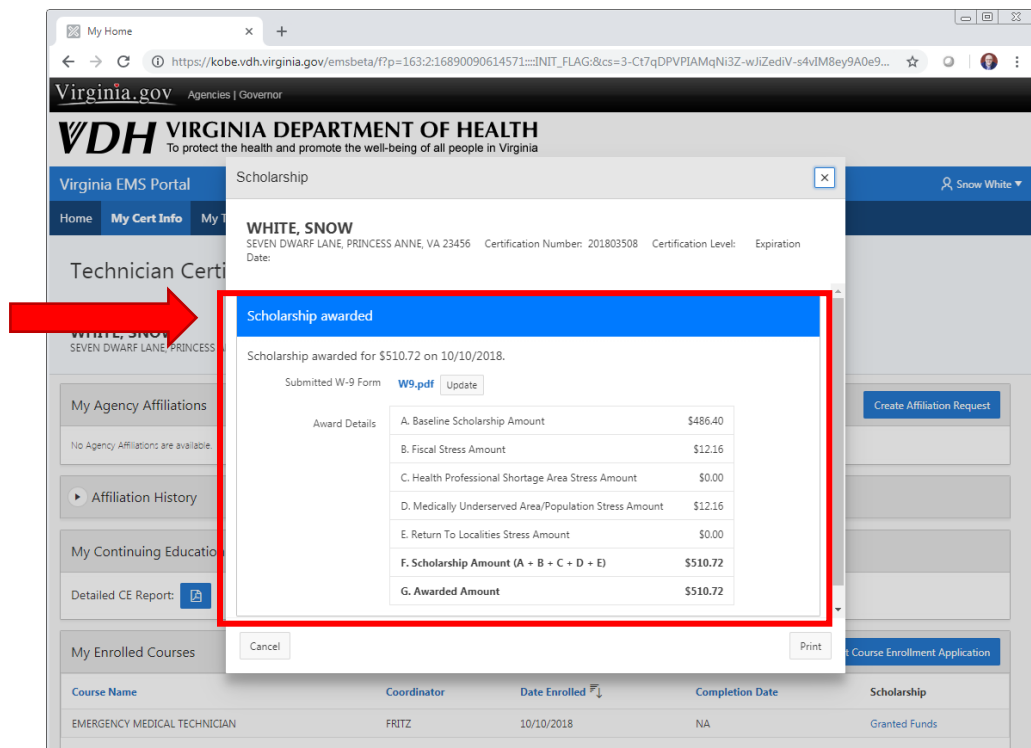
My Home ×

https://kobe.vdh.virginia.gov/emsbeta/f?p=163:2:16890090614571::::INIT_FLAG:&cs=3-Ct7qDPVPIAMqNi3Z-wJiZediV-s4vIM8ey9A0e9...

Virginia.gov Agencies | Governor

VDH VIRGINIA DEPARTMENT OF HEALTH
To protect the health and promote the well-being of all people in Virginia

Virginia EMS Portal

Snow White

Home My Cert Info My T

Technician Certi

WHITE, SNOW
SEVEN DWARF LANE, PRINCESS

My Agency Affiliations

Create Affiliation Request

No Agency Affiliations are available.

Affiliation History

My Continuing Education

Detailed CE Report:

My Enrolled Courses

t Course Enrollment Application

| Course Name | Coordinator | Date Enrolled | Completion Date | Scholarship |
|---|---|---|---|---|
| EMERGENCY MEDICAL TECHNICIAN | FRITZ | 10/10/2018 | NA | Granted Funds |

Scholarship ×

WHITE, SNOW
SEVEN DWARF LANE, PRINCESS ANNE, VA 23456 Certification Number: 201803508 Certification Level: Expiration Date:

Scholarship awarded

Scholarship awarded for $510.72 on 10/10/2018.

Submitted W-9 Form W9.pdf Update

Award Details

| | |
|---|---|
| A. Baseline Scholarship Amount | $486.40 |
| B. Fiscal Stress Amount | $12.16 |
| C. Health Professional Shortage Area Stress Amount | $0.00 |
| D. Medically Underserved Area/Population Stress Amount | $12.16 |
| E. Return To Localities Stress Amount | $0.00 |
| F. Scholarship Amount (A + B + C + D + E) | $510.72 |
| G. Awarded Amount | $510.72 |

Cancel

Print